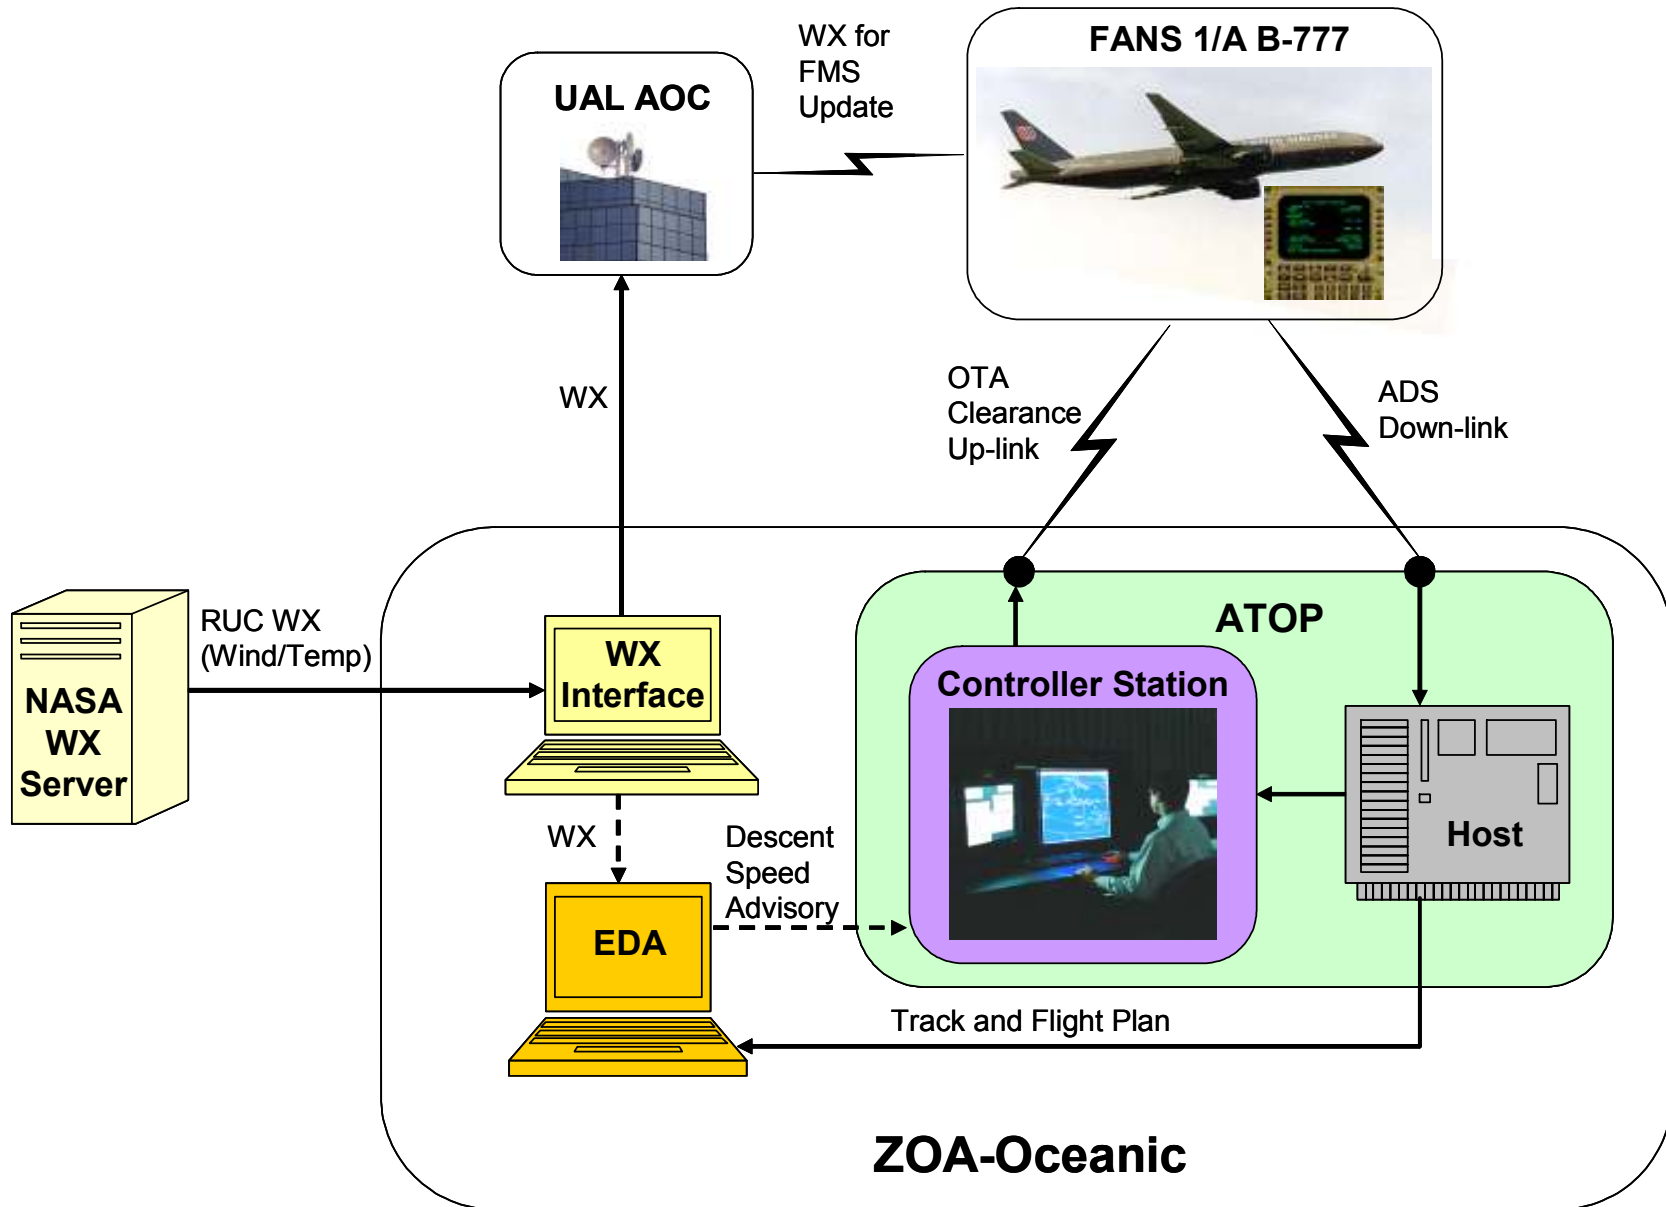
UAL AOC

WX for FMS Update

FANS 1/A B-777

WX

OTA Clearance Up-link

ADS Down-link

RUC WX (Wind/Temp)

NASA WX Server

WX Interface

ATOP

Controller Station

Host

WX

Descent Speed Advisory

EDA

Track and Flight Plan

ZOA-Oceanic